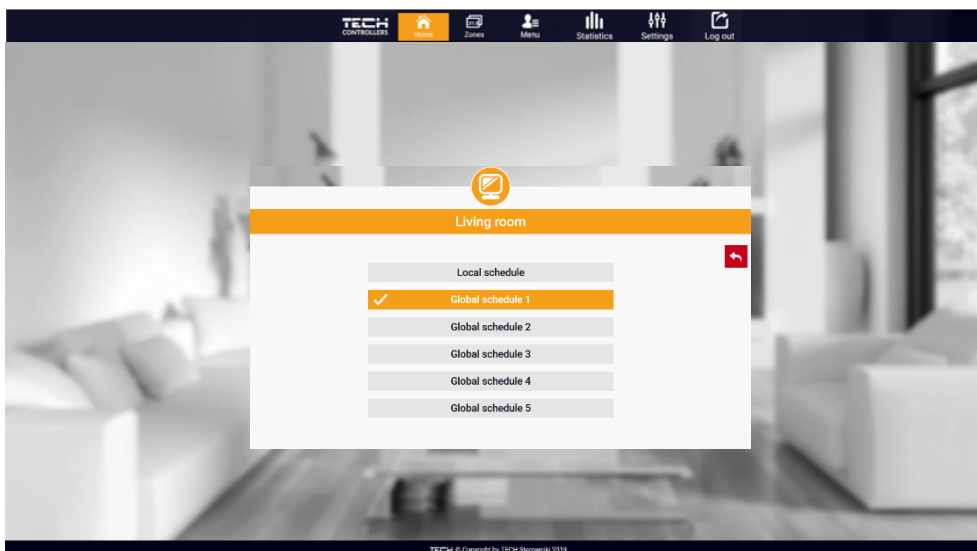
TECH CONTROLLERS
Home
Zones
Menu
Statistics
Settings
Log out

Living room

Local schedule
Global schedule 1
Global schedule 2
Global schedule 3
Global schedule 4
Global schedule 5

TECH © Copyright by TECH Sterowniki 2019